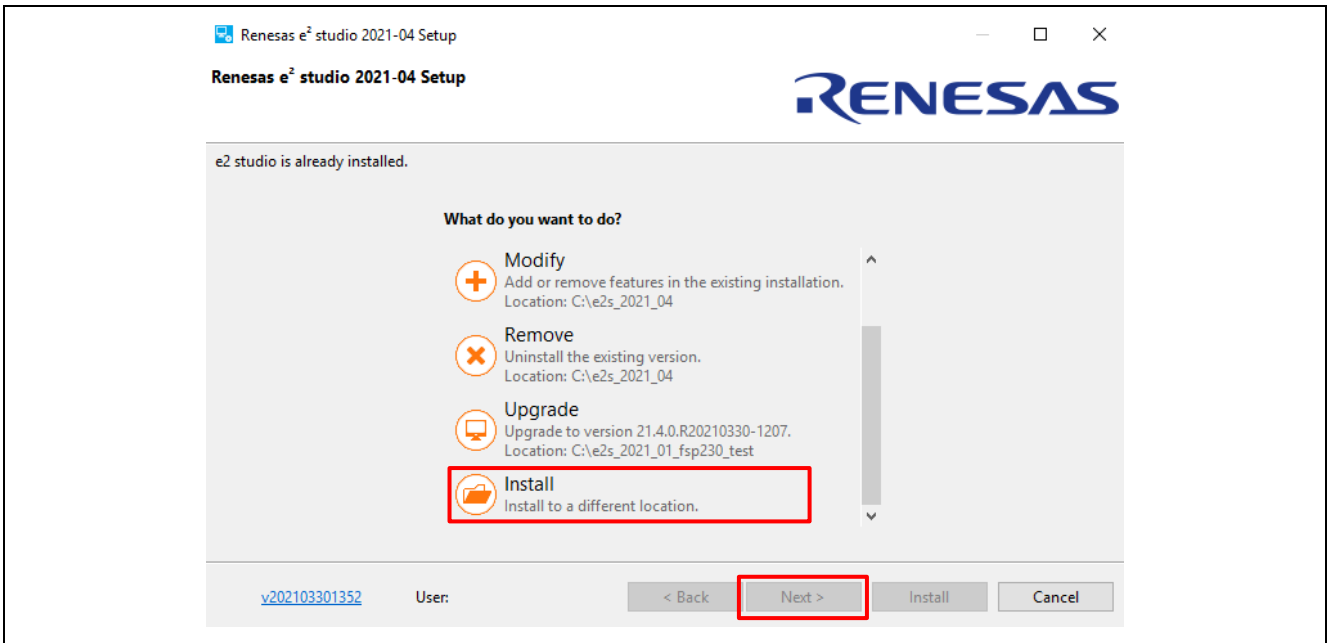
Renesas $e^2$ studio 2021-04 Setup

Renesas $e^2$ studio 2021-04 Setup

RENESAS

e2 studio is already installed.

What do you want to do?

Modify
Add or remove features in the existing installation.
Location: C:\e2s_2021_04

Remove
Uninstall the existing version.
Location: C:\e2s_2021_04

Upgrade
Upgrade to version 21.4.0.R20210330-1207.
Location: C:\e2s_2021_01_fsp230_test

Install
Install to a different location.

v202103301352

User:

< Back

Next >

Install

Cancel